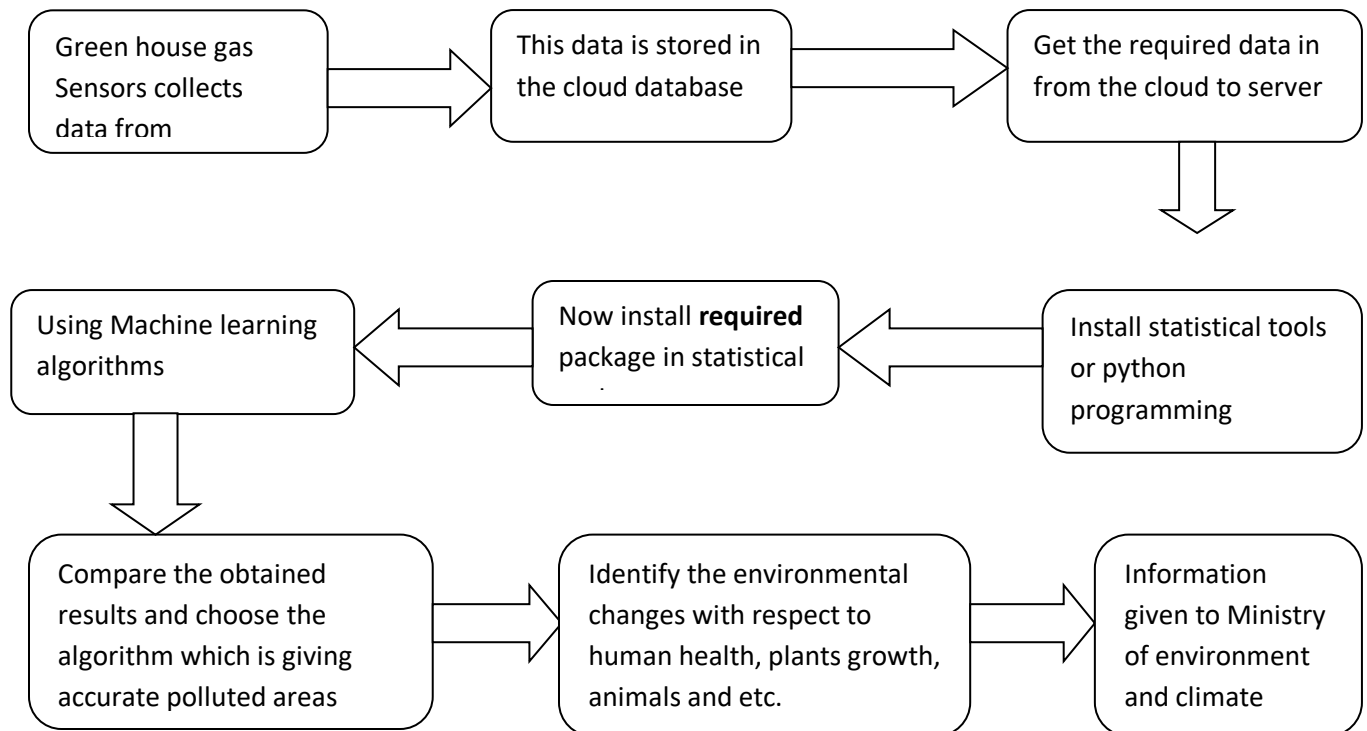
Green house gas Sensors collects data from

This data is stored in the cloud database

Get the required data in from the cloud to server

Install statistical tools or python programming

Now install **required** package in statistical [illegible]

Using Machine learning algorithms

Compare the obtained results and choose the algorithm which is giving accurate polluted areas

Identify the environmental changes with respect to human health, plants growth, animals and etc.

Information given to Ministry of environment and climate